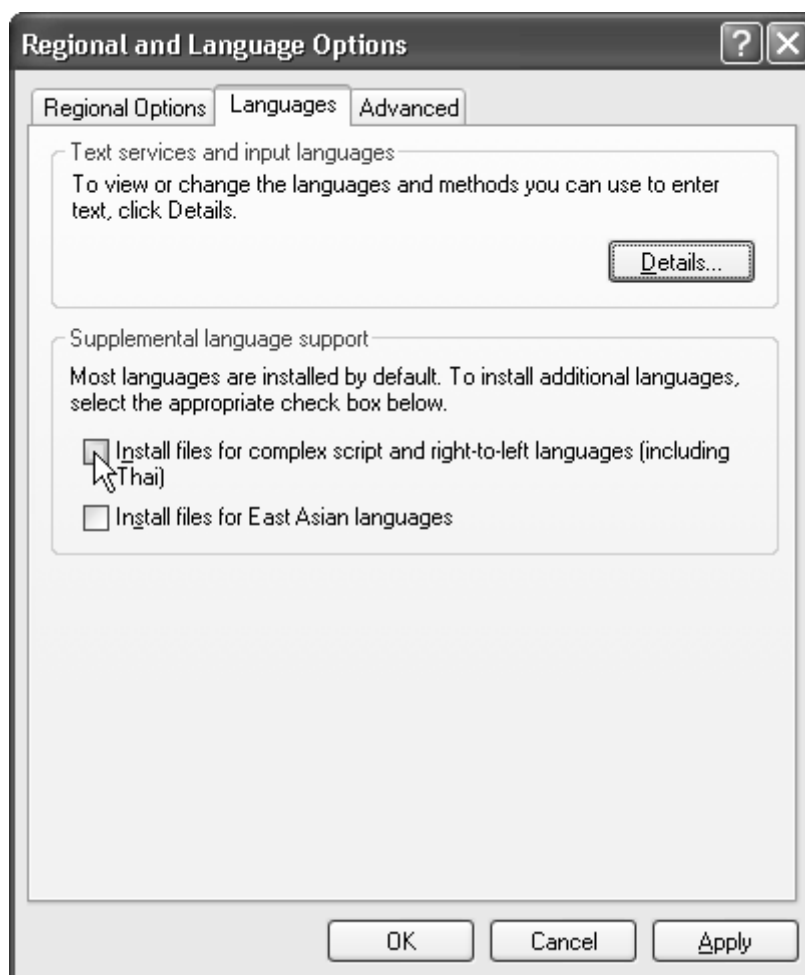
Regional and Language Options

?

Regional Options | Languages | Advanced

Text services and input languages

To view or change the languages and methods you can use to enter text, click Details.

Details...

Supplemental language support

Most languages are installed by default. To install additional languages, select the appropriate check box below.

Install files for complex script and right-to-left languages (including Thai)

Install files for East Asian languages

OK | Cancel | Apply